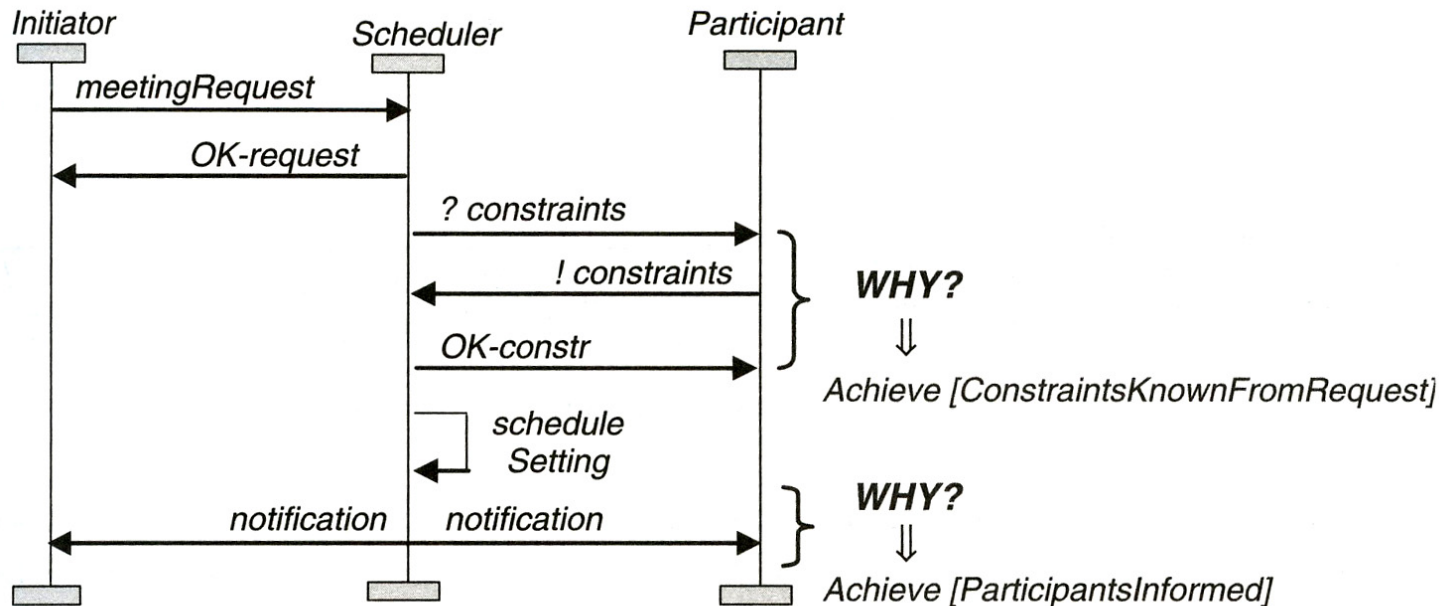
Initiator

Scheduler

Participant

meetingRequest

OK-request

? constraints

! constraints

OK-constr

WHY?

$\Downarrow$

Achieve [ConstraintsKnownFromRequest]

schedule Setting

notification

notification

WHY?

$\Downarrow$

Achieve [ParticipantsInformed]